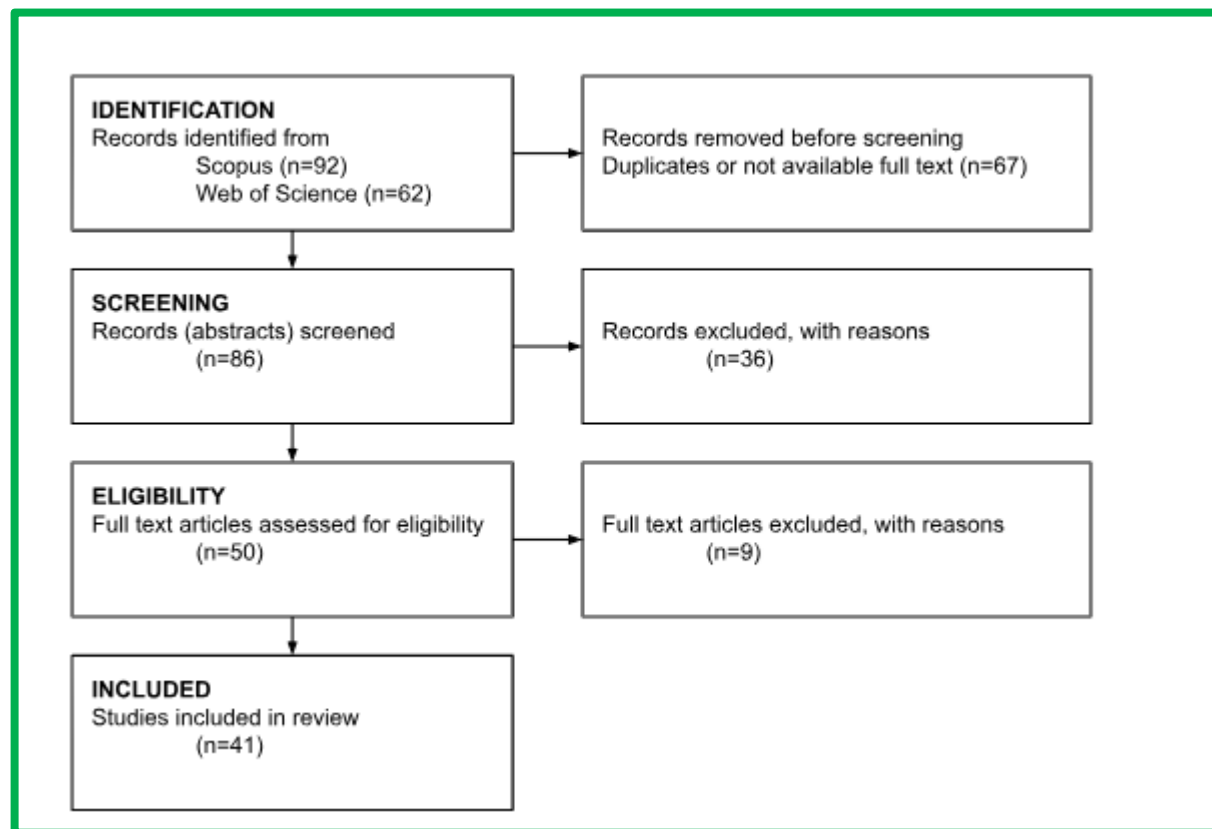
IDENTIFICATION
Records identified from
Scopus (n=92)
Web of Science (n=62)

Records removed before screening
Duplicates or not available full text (n=67)

SCREENING
Records (abstracts) screened
(n=86)

Records excluded, with reasons
(n=36)

ELIGIBILITY
Full text articles assessed for eligibility
(n=50)

Full text articles excluded, with reasons
(n=9)

INCLUDED
Studies included in review
(n=41)